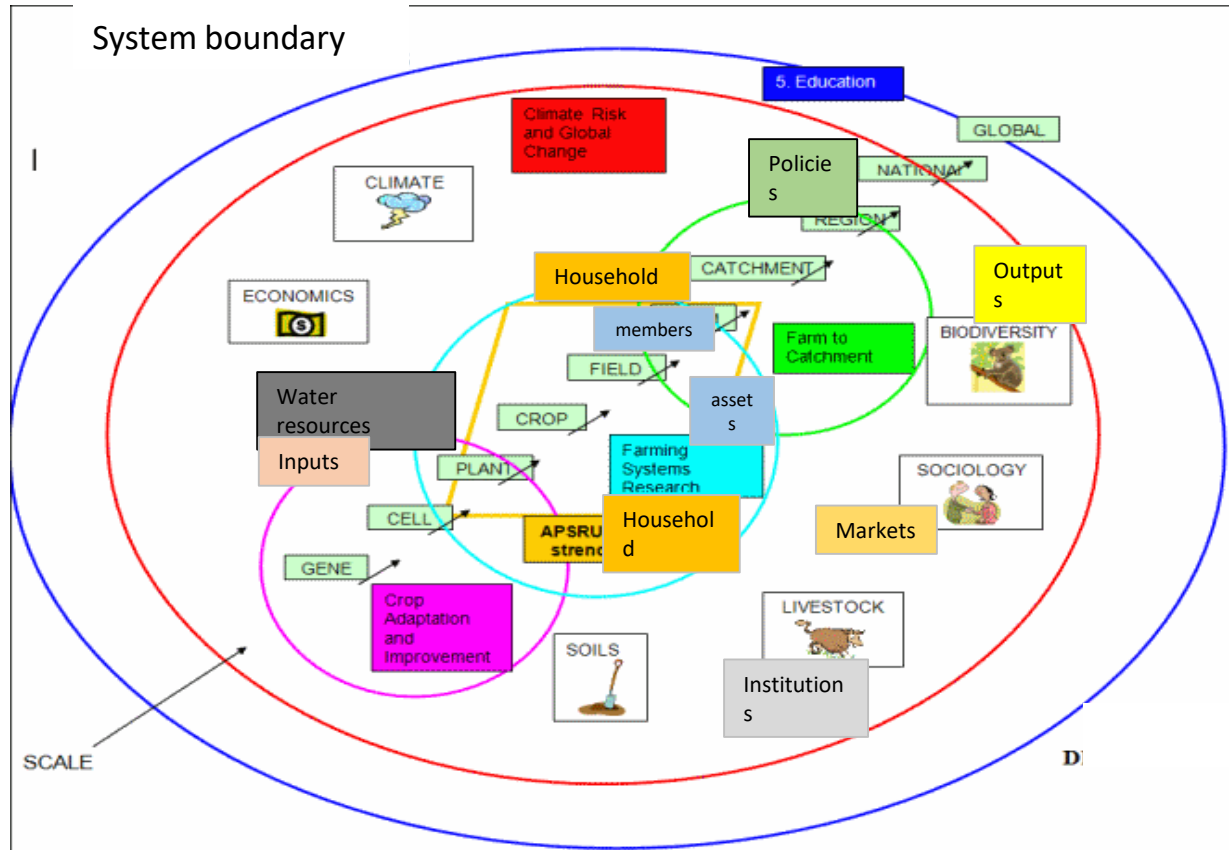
System boundary

5. Education

Climate Risk and Global Change

GLOBAL

Policie s

NATIONAL

CLIMATE

REGION

CATCHMENT

Household

Output s

ECONOMICS

members

Farm to Catchment

BIODIVERSITY

FIELD

Water resources

asset s

CROP

Inputs

Farming Systems Research

SOCIOLOGY

PLANT

CELL

APSRU strenc

Househol d

Markets

GENE

Crop Adaptation and Improvement

LIVESTOCK

SOILS

Institution s

SCALE

DI